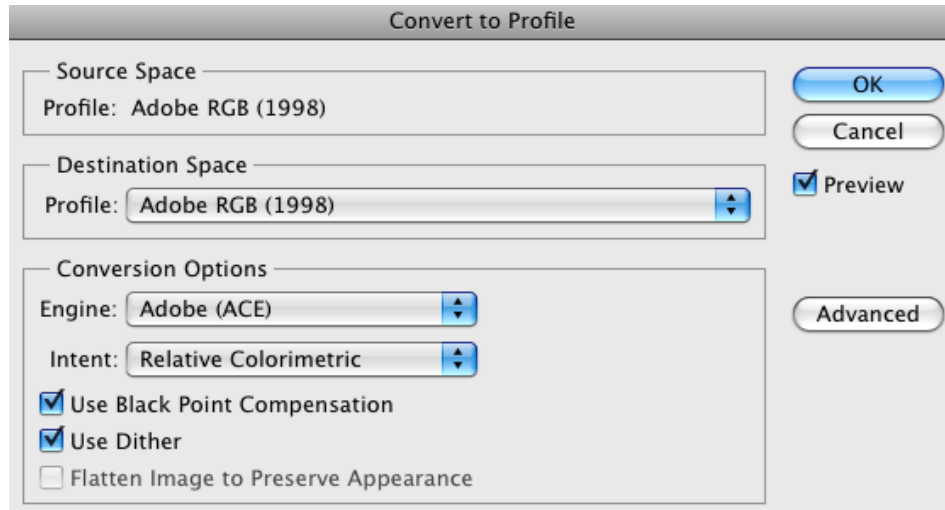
Convert to Profile

Source Space
Profile: Adobe RGB (1998)

Destination Space
Profile: Adobe RGB (1998)

Conversion Options
Engine: Adobe (ACE)
Intent: Relative Colorimetric
Use Black Point Compensation
Use Dither
Flatten Image to Preserve Appearance

OK
Cancel
Preview
Advanced